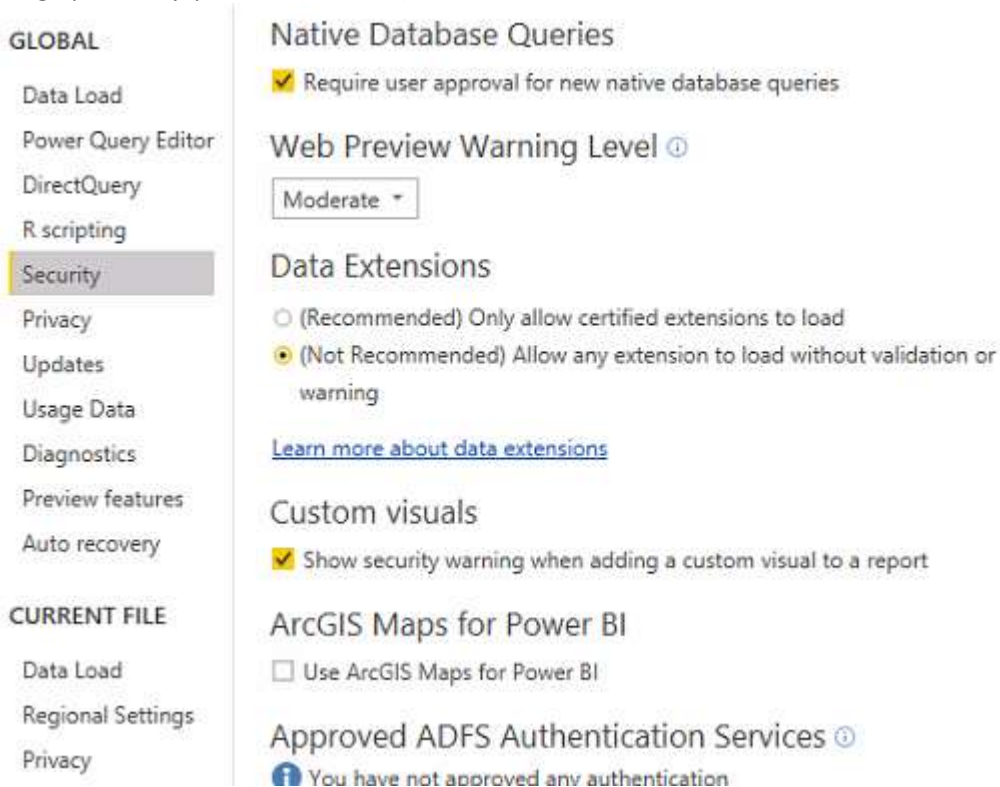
GLOBAL

Data Load

Power Query Editor

DirectQuery

R scripting

Security

Privacy

Updates

Usage Data

Diagnostics

Preview features

Auto recovery

CURRENT FILE

Data Load

Regional Settings

Privacy

Native Database Queries

Require user approval for new native database queries

Web Preview Warning Level

Moderate

Data Extensions

(Recommended) Only allow certified extensions to load

(Not Recommended) Allow any extension to load without validation or warning

Learn more about data extensions

Custom visuals

Show security warning when adding a custom visual to a report

ArcGIS Maps for Power BI

Use ArcGIS Maps for Power BI

Approved ADFS Authentication Services

You have not approved any authentication